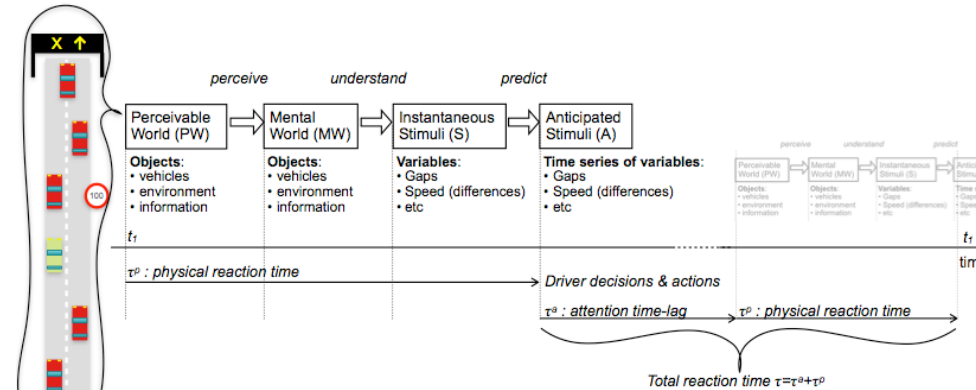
X ↑

100

perceive understand predict

Perceivable World (PW)

Mental World (MW)

Instantaneous Stimuli (S)

Anticipated Stimuli (A)

Objects:
• vehicles
• environment
• information

Objects:
• vehicles
• environment
• information

Variables:
• Gaps
• Speed (differences)
• etc

Time series of variables:
• Gaps
• Speed (differences)
• etc

perceive understand predict

Perceivable World (PW)

Mental World (MW)

Instantaneous Stimuli (S)

Anticipated Stimuli

Objects:
• vehicles
• environment
• information

Objects:
• vehicles
• environment
• information

Variables:
• Gaps
• Speed (differences)
• etc

Time se
• Gaps
• Speed
• etc

$t_1$

$t_1$

tim

$\tau^p$ : physical reaction time

Driver decisions & actions

$\tau^a$ : attention time-lag

$\tau^p$ : physical reaction time

Total reaction time $\tau = \tau^a + \tau^p$